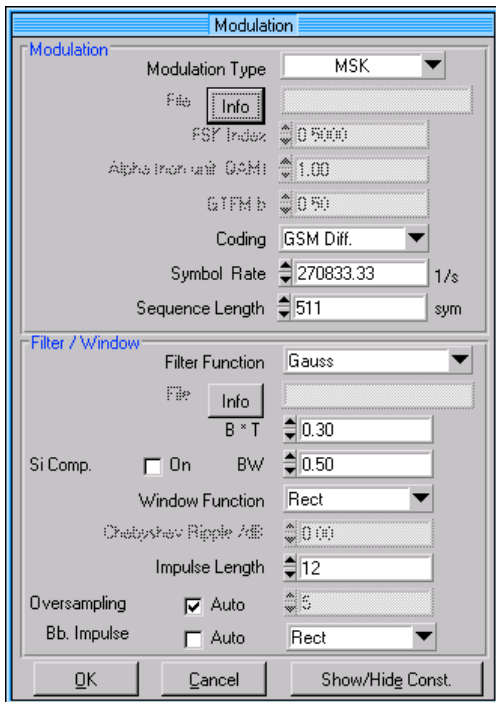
Modulation

Modulation

Modulation Type MSK

File Info

FSK Index 0.5000

Alpha (non unit QAM) 1.00

GTFM b 0.50

Coding GSM Diff.

Symbol Rate 270833.33 1/s

Sequence Length 511 sym

Filter / Window

Filter Function Gauss

File Info

B * T 0.30

Si Comp. On BW 0.50

Window Function Rect

Chebyshev Ripple /dB 0.00

Impulse Length 12

Oversampling Auto 5

Bb. Impulse Auto Rect

OK Cancel Show/Hide Const.